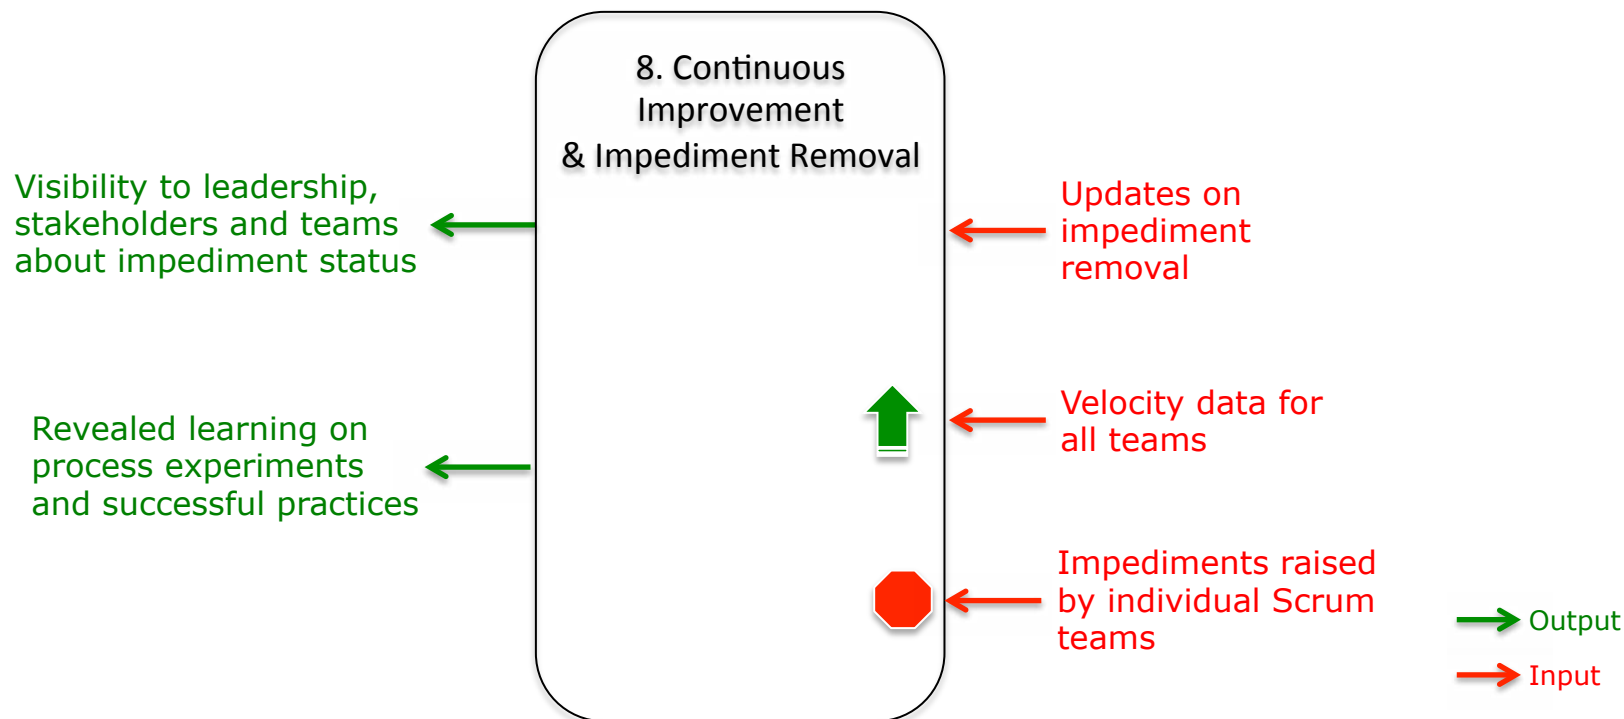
8. Continuous Improvement
& Impediment Removal

Visibility to leadership, stakeholders and teams about impediment status

Revealed learning on process experiments and successful practices

Updates on impediment removal

Velocity data for all teams

Impediments raised by individual Scrum teams

Output

Input